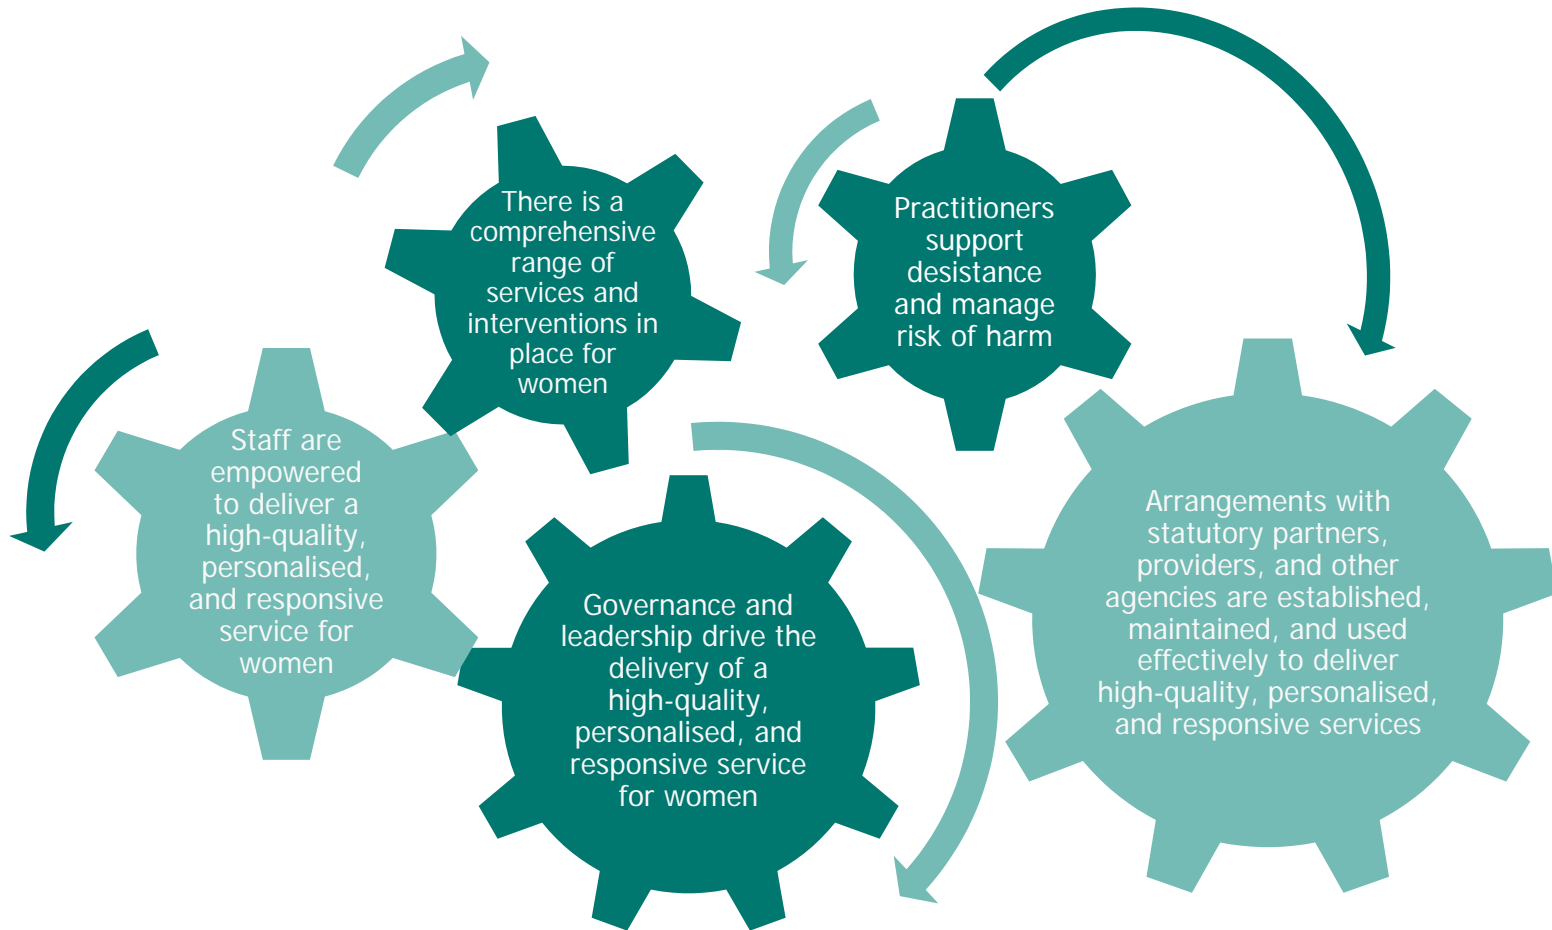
There is a comprehensive range of services and interventions in place for women

Practitioners support desistance and manage risk of harm

Staff are empowered to deliver a high-quality, personalised, and responsive service for women

Governance and leadership drive the delivery of a high-quality, personalised, and responsive service for women

Arrangements with statutory partners, providers, and other agencies are established, maintained, and used effectively to deliver high-quality, personalised, and responsive services